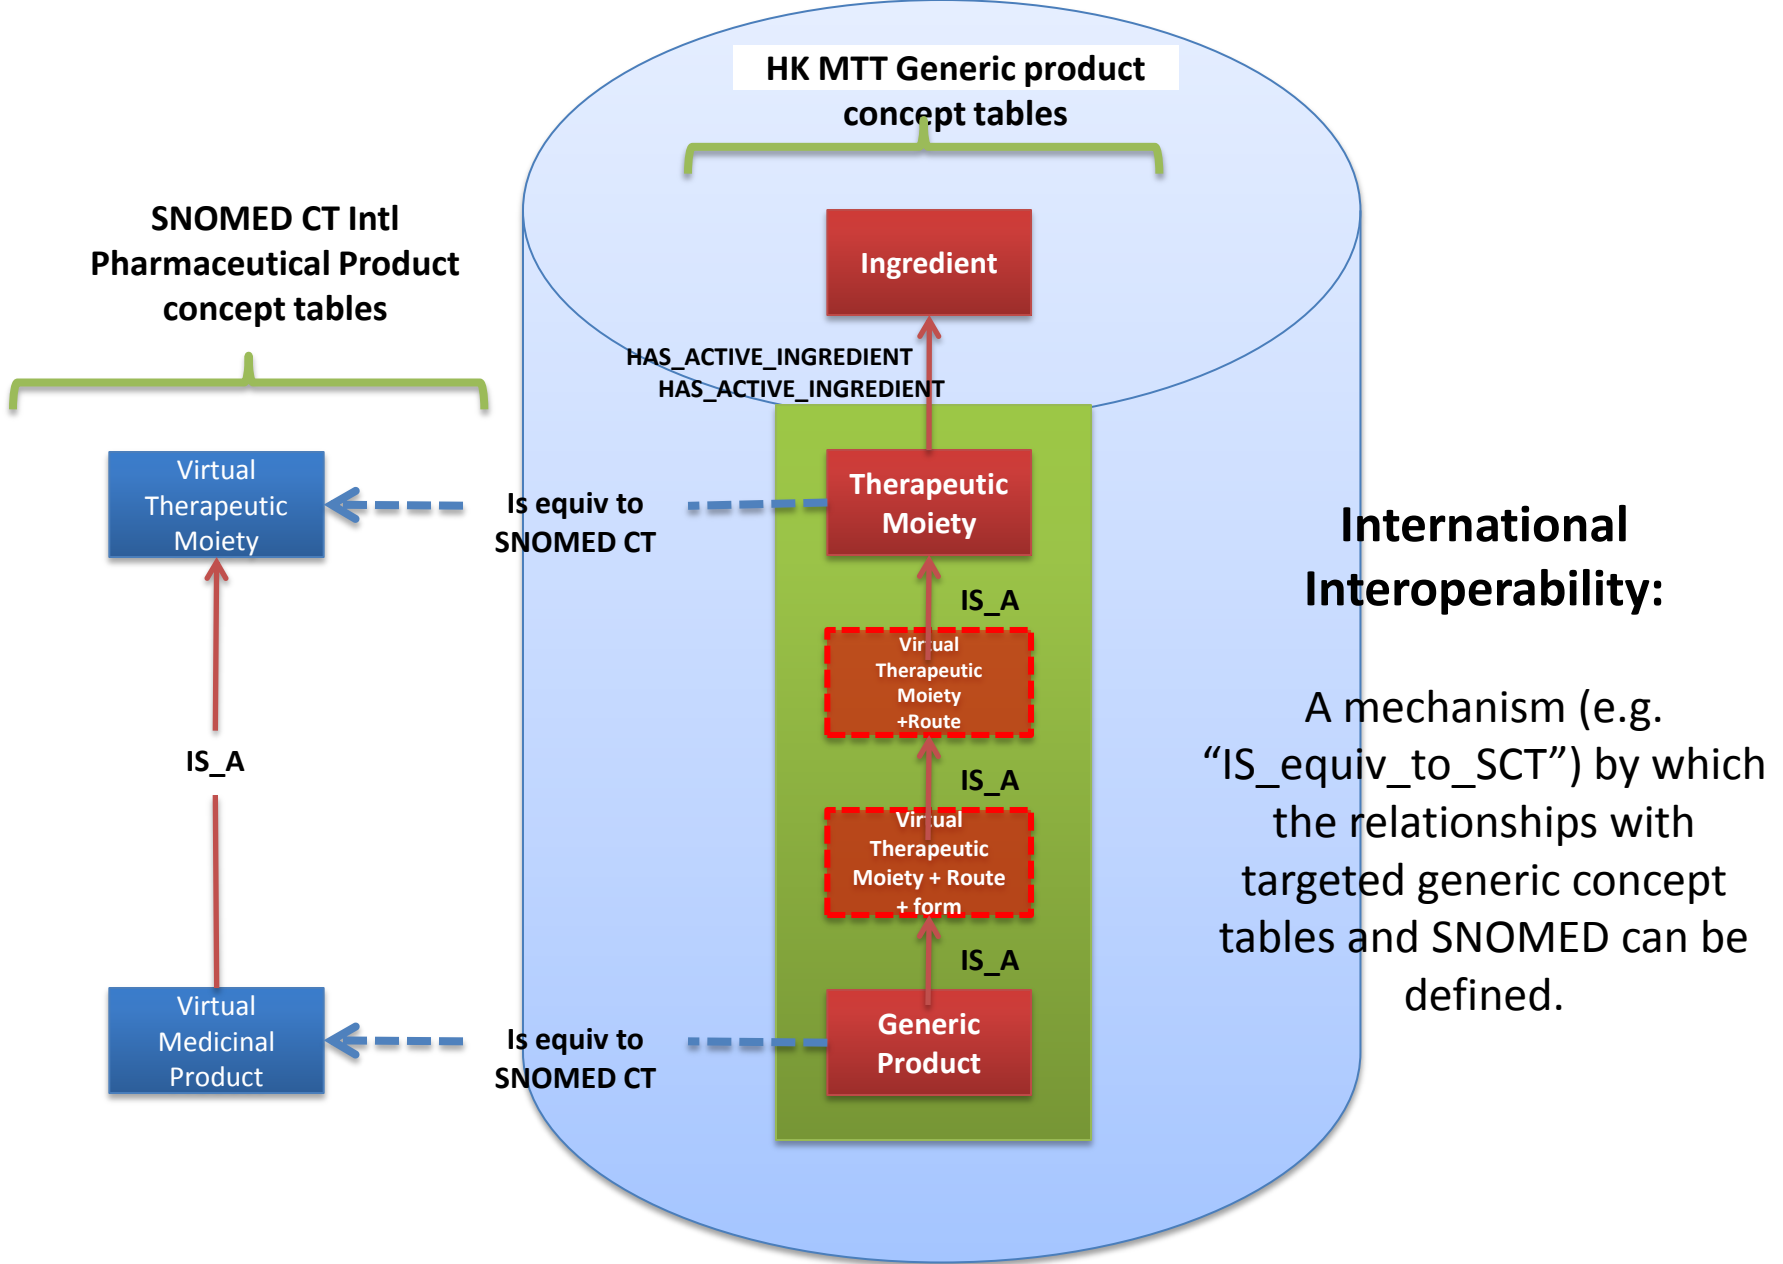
HK MTT Generic product concept tables

SNOMED CT Intl Pharmaceutical Product concept tables

Ingredient

HAS_ACTIVE_INGREDIENT
HAS_ACTIVE_INGREDIENT

Virtual Therapeutic Moiety

Is equiv to SNOMED CT

Therapeutic Moiety

IS_A

Virtual Therapeutic Moiety +Route

IS_A

IS_A

Virtual Therapeutic Moiety + Route + form

IS_A

Virtual Medicinal Product

Is equiv to SNOMED CT

Generic Product

International Interoperability:

A mechanism (e.g. “IS_equiv_to_SCT”) by which the relationships with targeted generic concept tables and SNOMED can be defined.